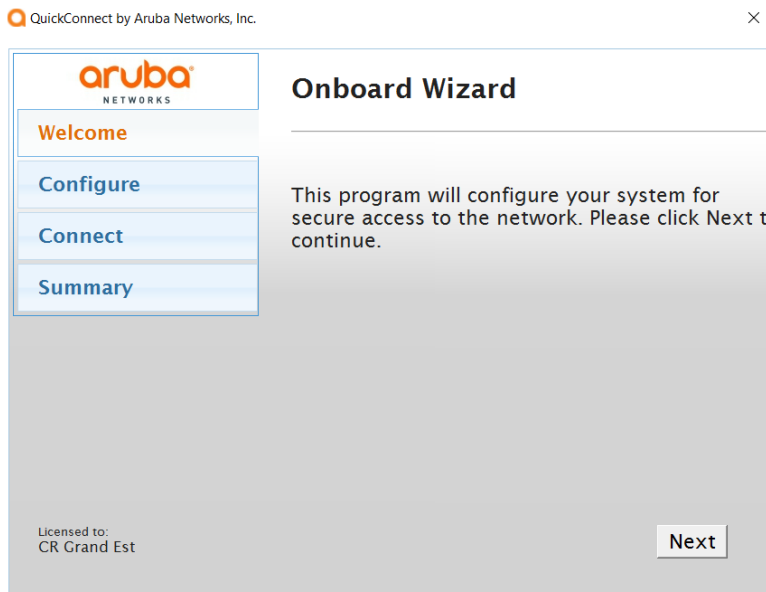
QuickConnect by Aruba Networks, Inc.

×

aruba
NETWORKS

Welcome

Configure

Connect

Summary

Onboard Wizard

This program will configure your system for secure access to the network. Please click Next t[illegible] continue.

Licensed to:
CR Grand Est

Next